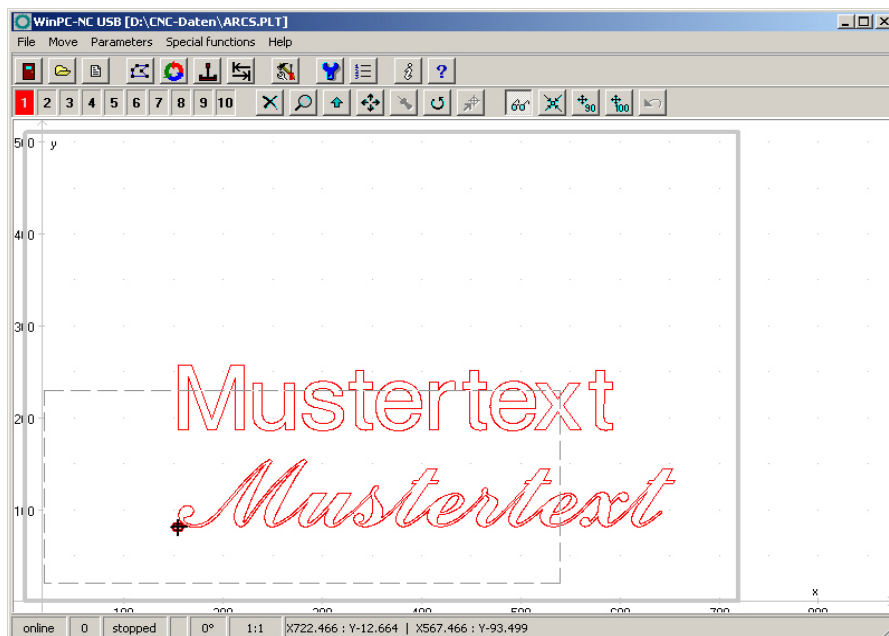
WinPC-NC USB [D:\CNC-Daten\ARCS.PLT]

File Move Parameters Special functions Help

1 2 3 4 5 6 7 8 9 10

500 y

400

300

200

100

Mustertext

Mustertext

x

100 200 300 400 500 600 700 800

online | 0 | stopped | | 0° | 1:1 | X722.466 : Y-12.664 | X567.466 : Y-93.499